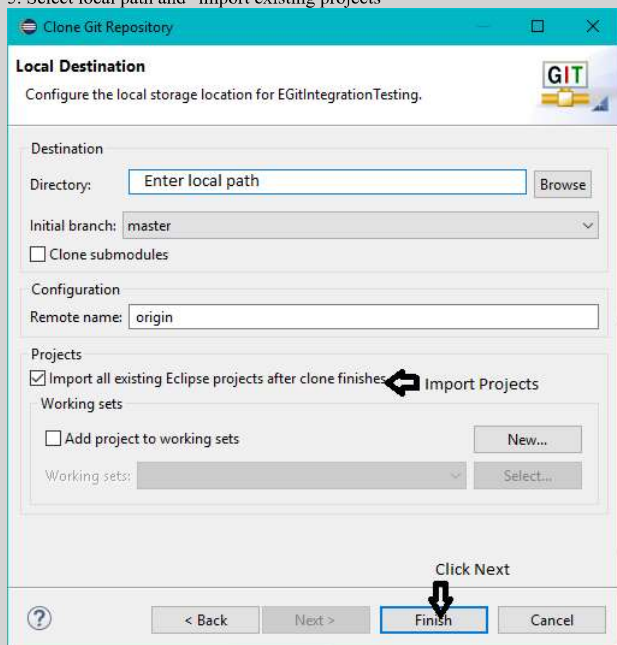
5. Select local path and "import existing projects"

Clone Git Repository

Local Destination

Configure the local storage location for EGitIntegrationTesting.

GIT

Destination

Directory: Enter local path Browse

Initial branch: master

Clone submodules

Configuration

Remote name: origin

Projects

Import all existing Eclipse projects after clone finishes Import Projects

Working sets

Add project to working sets New...

Working sets: Select...

Click Next

? < Back Next > Finish Cancel